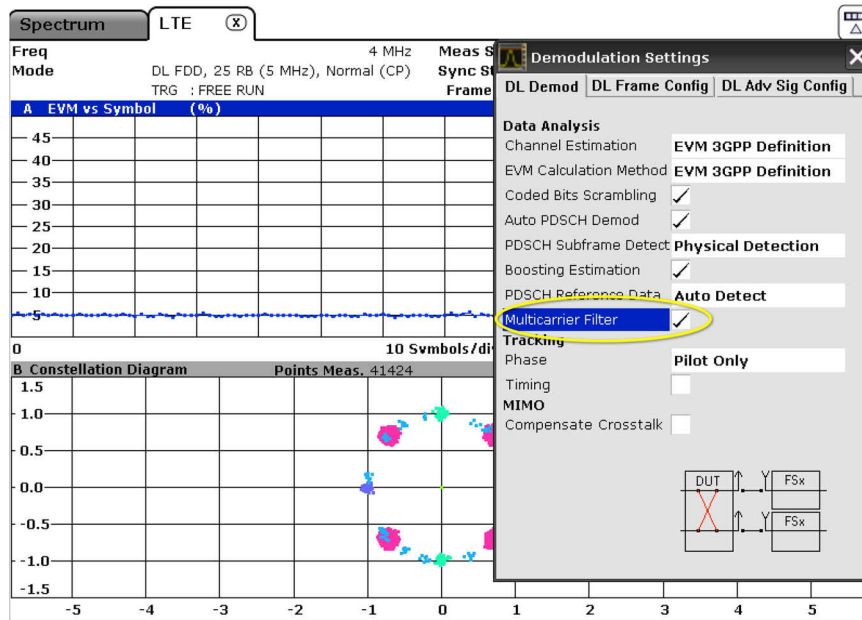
Spectrum
LTE

Freq 4 MHz
Mode DL FDD, 25 RB (5 MHz), Normal (CP)
TRG : FREE RUN
Meas S
Sync St
Frame

A EVM vs Symbol (%)
45
40
35
30
25
20
15
10
5
0
10 Symbols/di

B Constellation Diagram
Points Meas. 41424
1.5
1.0
0.5
0.0
-0.5
-1.0
-1.5
-5 -4 -3 -2 -1 0 1 2 3 4 5

Demodulation Settings
DL Demod | DL Frame Config | DL Adv Sig Config

Data Analysis
| | |
|---|---|
| Channel Estimation | EVM 3GPP Definition |
| EVM Calculation Method | EVM 3GPP Definition |
| Coded Bits Scrambling | ✓ |
| Auto PDSCH Demod | ✓ |
| PDSCH Subframe Detect | Physical Detection |
| Boosting Estimation | ✓ |
| PDSCH Reference Data | Auto Detect |
| Multicarrier Filter | ✓ |

Tracking
| | |
|---|---|
| Phase | Pilot Only |
| Timing | |

MIMO
Compensate Crosstalk

DUT
FSx
FSx